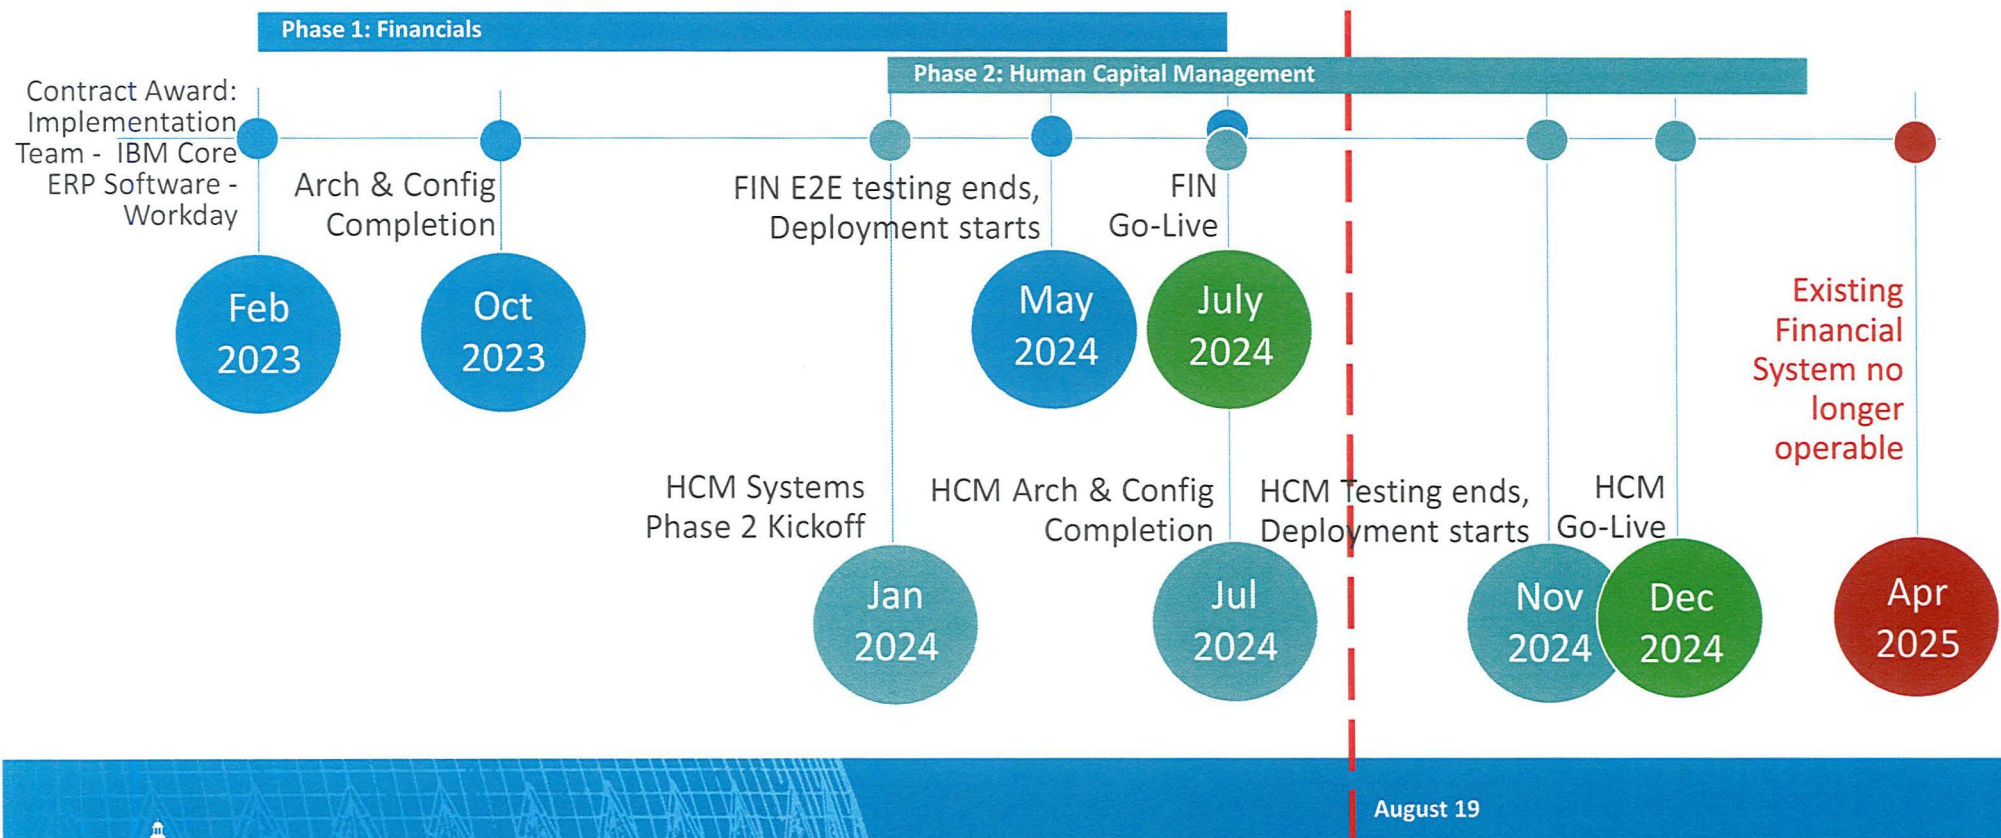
Phase 1: Financials

Phase 2: Human Capital Management

Contract Award: Implementation Team - IBM Core ERP Software - Workday

Feb 2023

Arch & Config Completion

Oct 2023

FIN E2E testing ends, Deployment starts

May 2024

FIN Go-Live

July 2024

Existing Financial System no longer operable

HCM Systems Phase 2 Kickoff

Jan 2024

HCM Arch & Config Completion

Jul 2024

HCM Testing ends, Deployment starts

Nov 2024

HCM Go-Live

Dec 2024

Apr 2025

August 19